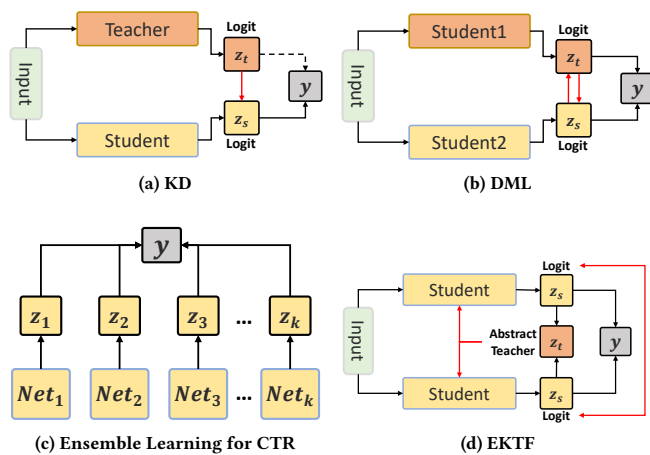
Input

Teacher

Logit

$z_t$

$y$

$z_s$

Logit

Student

(a) KD

Input

Student1

Logit

$z_t$

$y$

$z_s$

Logit

Student2

(b) DML

$y$

$z_1$ $z_2$ $z_3$ … $z_k$

$Net_1$ $Net_2$ $Net_3$ … $Net_k$

(c) Ensemble Learning for CTR

Input

Student

Logit

$z_s$

Abstract Teacher

$z_t$

$y$

Student

$z_s$

Logit

(d) EKTF